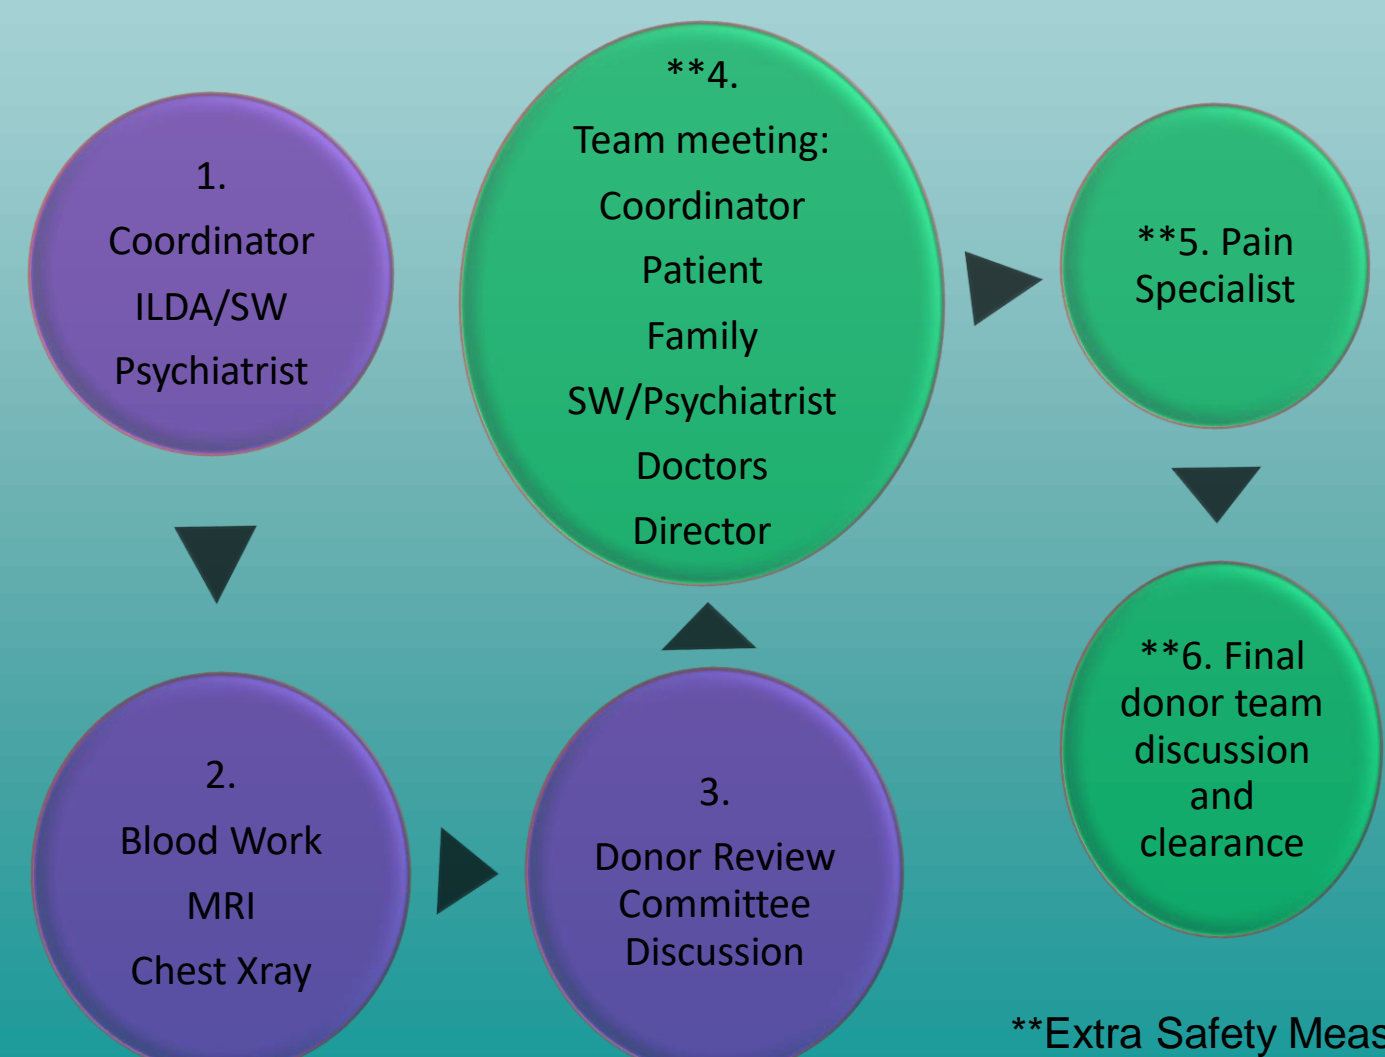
1.
Coordinator
ILDA/SW
Psychiatrist

2.
Blood Work
MRI
Chest Xray

3.
Donor Review Committee Discussion

**4.
Team meeting:
Coordinator
Patient
Family
SW/Psychiatrist
Doctors
Director

**5. Pain Specialist

**6. Final donor team discussion and clearance

**Extra Safety Meas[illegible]